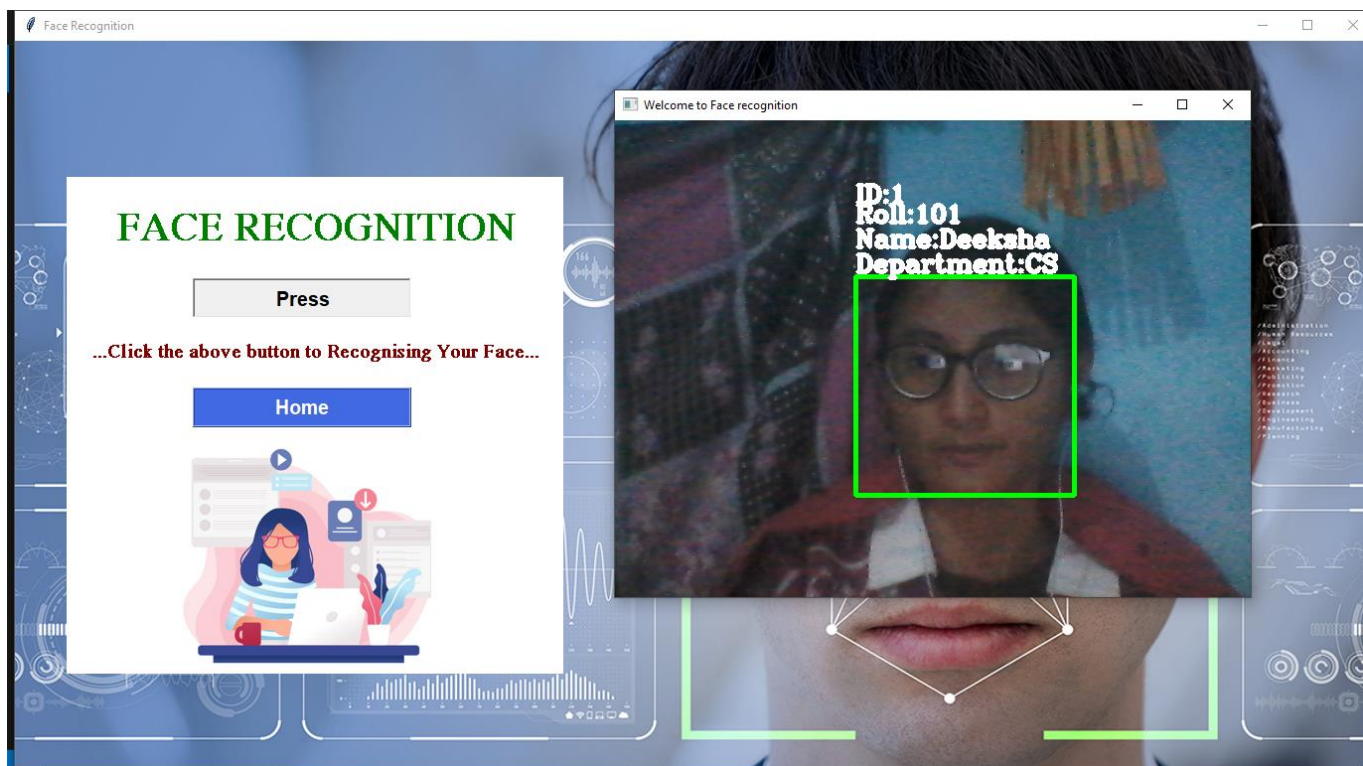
Face Recognition

FACE RECOGNITION

Press

...Click the above button to Recognising Your Face...

Home

Welcome to Face recognition

ID:1
Roll:101
Name:Deeksha
Department:CS

/Administration
/Human Resources
/Legal
/Accounting
/Finance
/Marketing
/Quality
/Promotion
/Research
/Business
/Development
/Engineering
/Manufacturing
/Planning